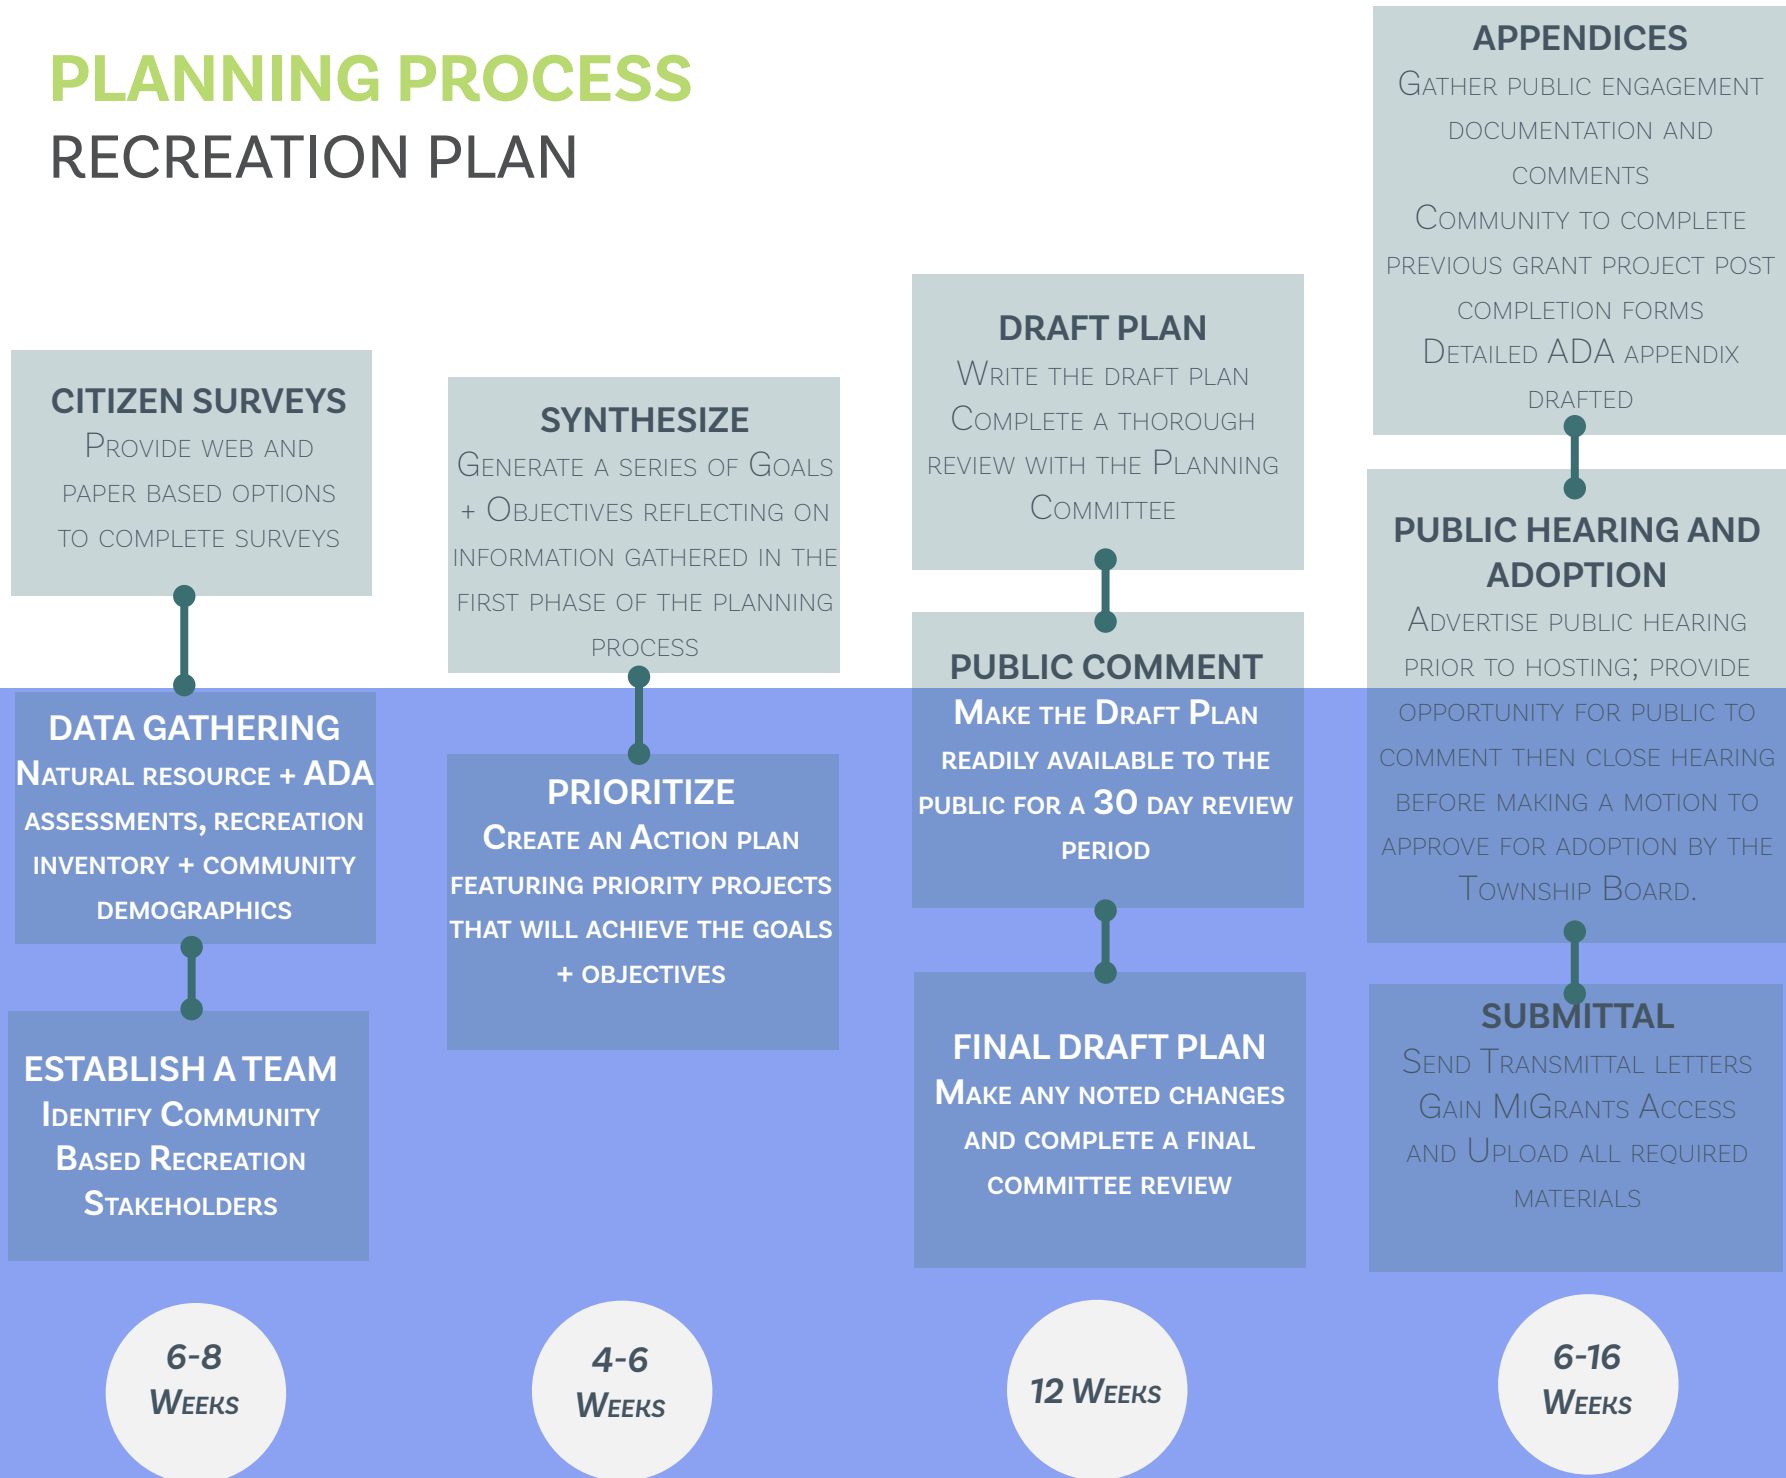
PLANNING PROCESS
RECREATION PLAN

CITIZEN SURVEYS
Provide web and paper based options to complete surveys

DATA GATHERING
Natural resource + ADA assessments, recreation inventory + community demographics

ESTABLISH A TEAM
Identify Community Based Recreation Stakeholders

SYNTHESIZE
Generate a series of Goals + Objectives reflecting on information gathered in the first phase of the planning process

PRIORITIZE
Create an Action Plan featuring priority projects that will achieve the goals + objectives

DRAFT PLAN
Write the draft plan
Complete a thorough review with the Planning Committee

PUBLIC COMMENT
Make the Draft Plan readily available to the public for a 30 day review period

FINAL DRAFT PLAN
Make any noted changes and complete a final committee review

APPENDICES
Gather public engagement documentation and comments
Community to complete previous grant project post completion forms
Detailed ADA appendix drafted

PUBLIC HEARING AND ADOPTION
Advertise public hearing prior to hosting; provide opportunity for public to comment then close hearing before making a motion to approve for adoption by the Township Board.

SUBMITTAL
Send Transmittal letters
Gain MiGrants Access and Upload all required materials

6-8 Weeks

4-6 Weeks

12 Weeks

6-16 Weeks